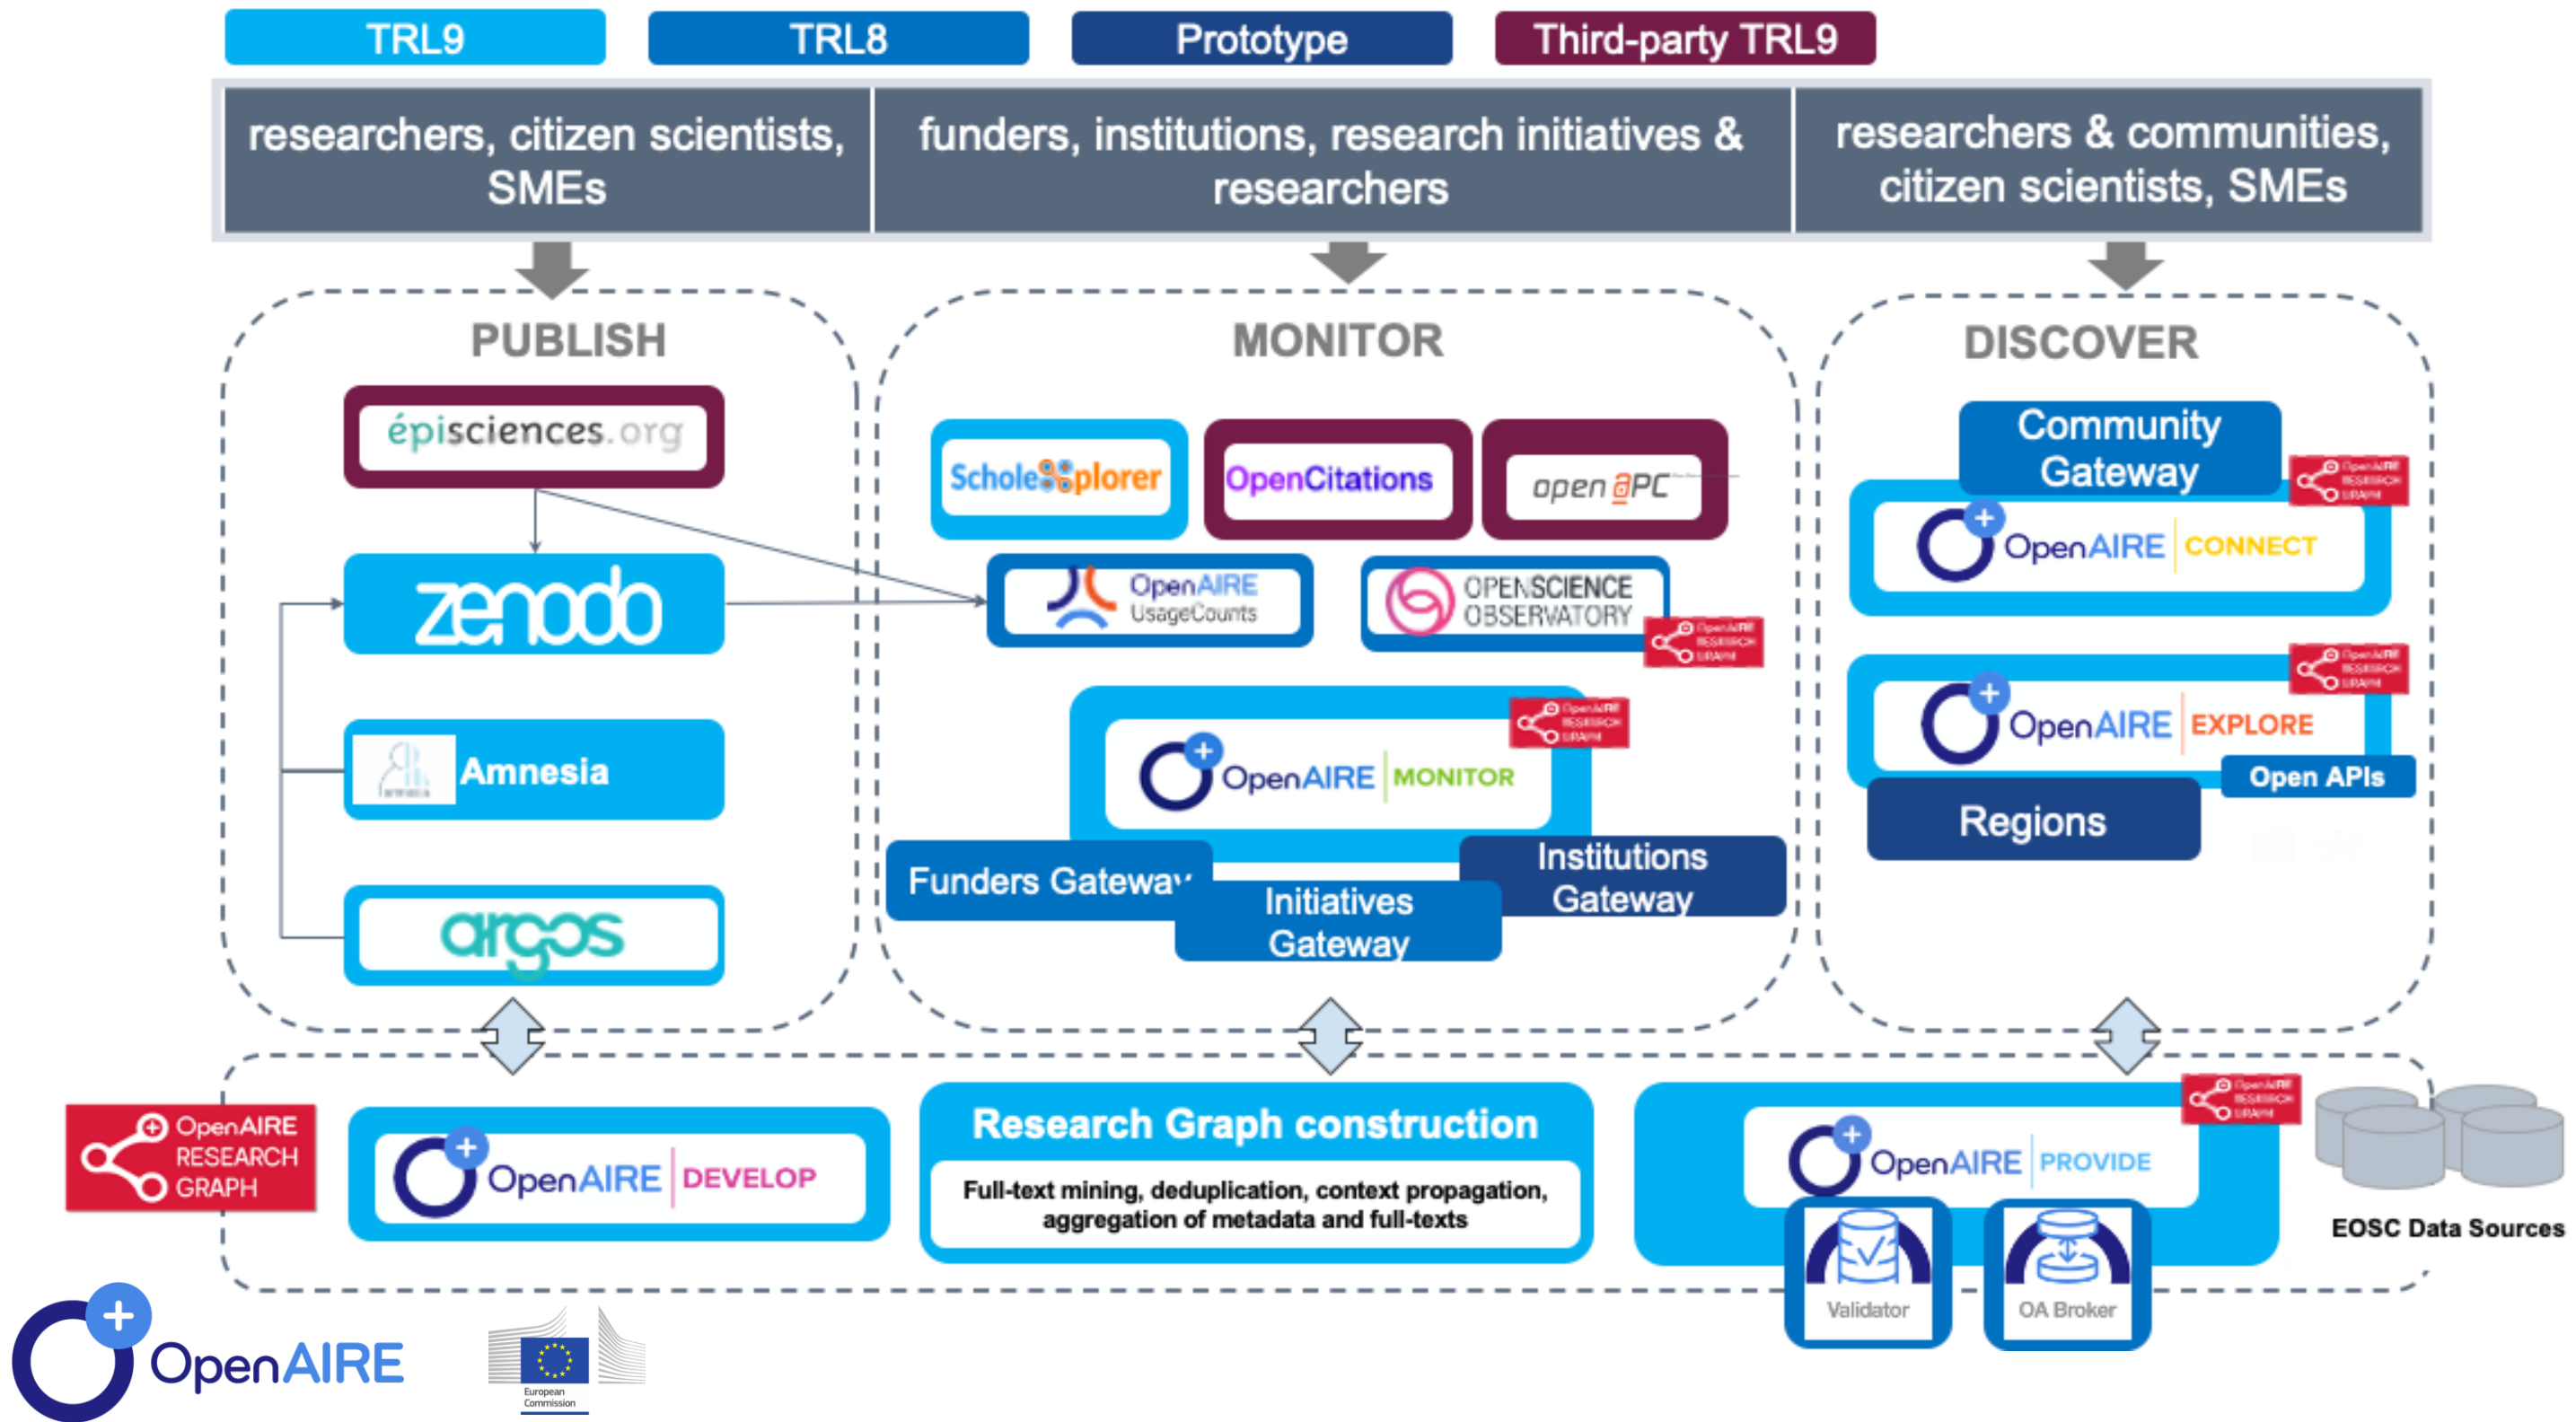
TRL9
TRL8
Prototype
Third-party TRL9

researchers, citizen scientists, SMEs
funders, institutions, research initiatives & researchers
researchers & communities, citizen scientists, SMEs

PUBLISH
épisciences.org
zenodo
Amnesia
argos

MONITOR
ScholeXplorer
OpenCitations
open APC
OpenAIRE UsageCounts
OPENSCIENCE OBSERVATORY
OpenAIRE MONITOR
Funders Gateway
Initiatives Gateway
Institutions Gateway

DISCOVER
Community Gateway
OpenAIRE CONNECT
OpenAIRE EXPLORE
Open APIs
Regions

OpenAIRE RESEARCH GRAPH
OpenAIRE DEVELOP
Research Graph construction
Full-text mining, deduplication, context propagation, aggregation of metadata and full-texts
OpenAIRE PROVIDE
Validator
OA Broker
EOSC Data Sources

OpenAIRE
European Commission